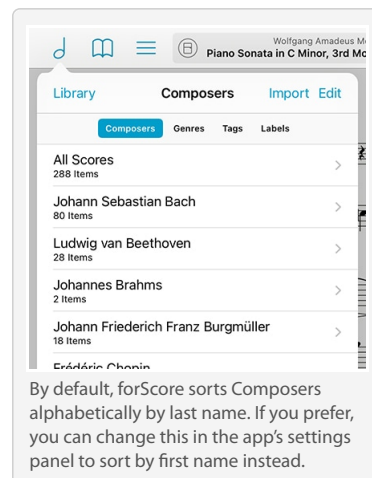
Wolfgang Amadeus Mo
Piano Sonata in C Minor, 3rd Mo

Library Composers Import Edit

Composers Genres Tags Labels

All Scores
288 Items

Johann Sebastian Bach
80 Items

Ludwig van Beethoven
28 Items

Johannes Brahms
2 Items

Johann Friederich Franz Burgmüller
18 Items

Frédéric Chopin

By default, forScore sorts Composers alphabetically by last name. If you prefer, you can change this in the app's settings panel to sort by first name instead.